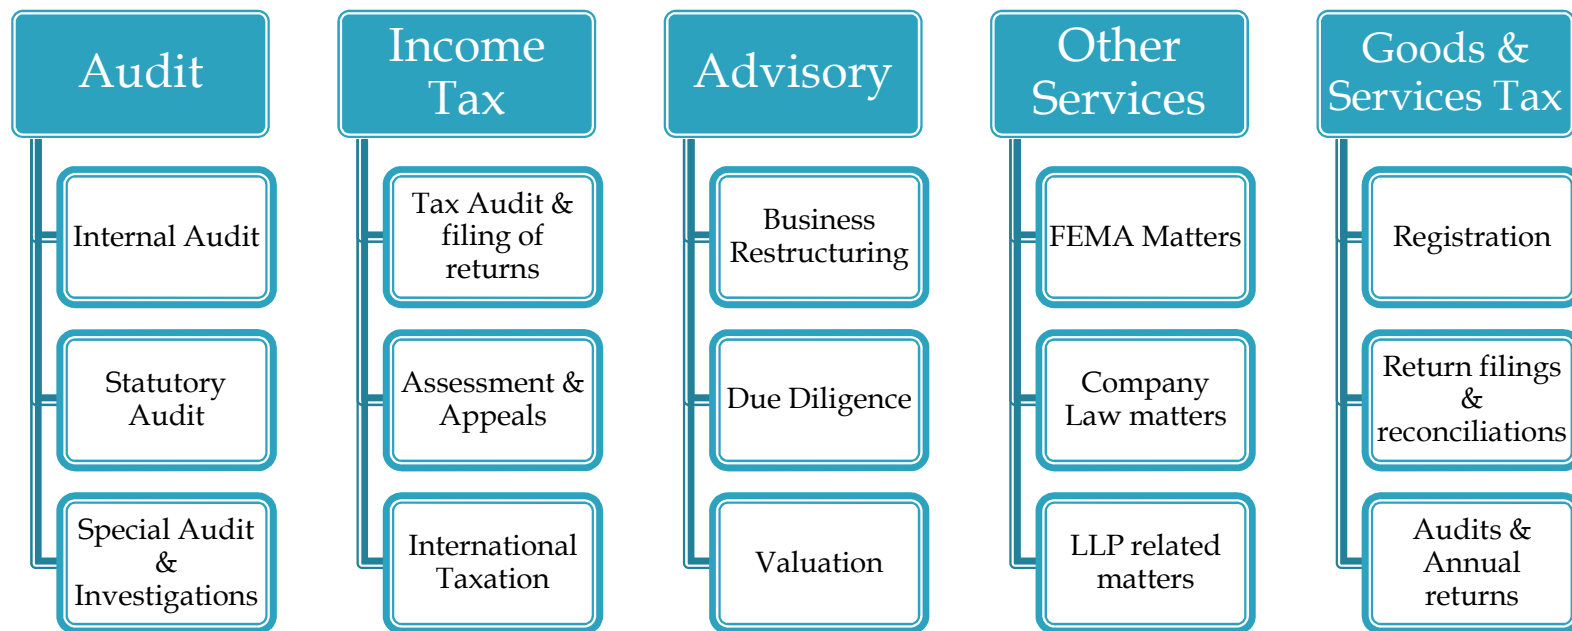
Audit

Internal Audit

Statutory Audit

Special Audit & Investigations

Income Tax

Tax Audit & filing of returns

Assessment & Appeals

International Taxation

Advisory

Business Restructuring

Due Diligence

Valuation

Other Services

FEMA Matters

Company Law matters

LLP related matters

Goods & Services Tax

Registration

Return filings & reconciliations

Audits & Annual returns